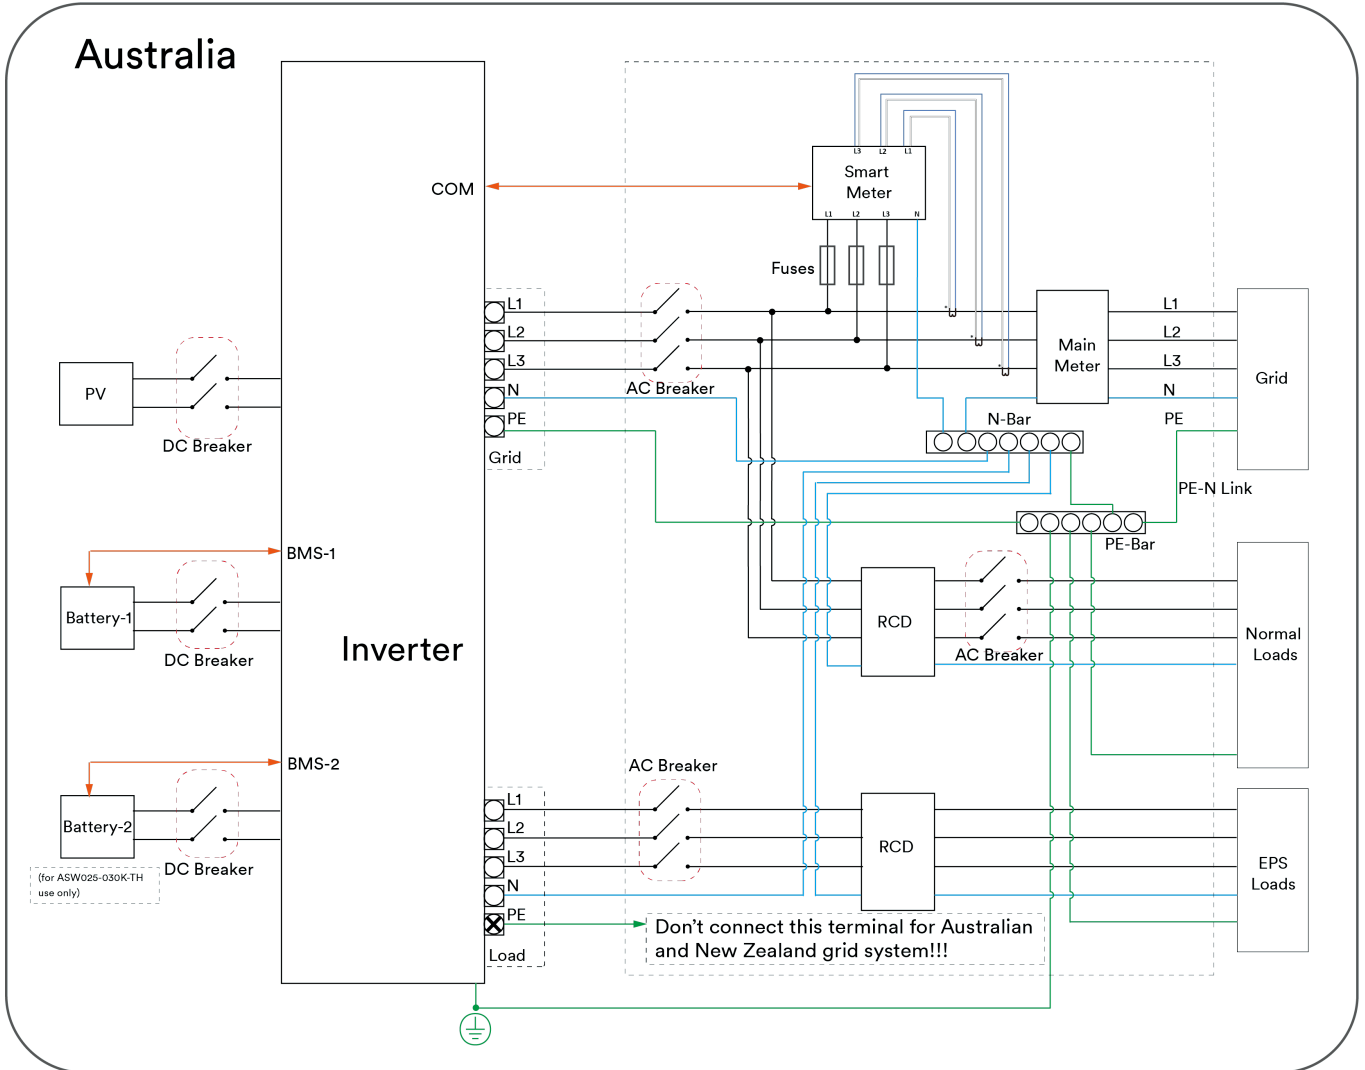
Australia

COM

Inverter

PV

DC Breaker

BMS-1

Battery-1

DC Breaker

BMS-2

Battery-2

DC Breaker

(for ASW025-030K-TH use only)

L1
L2
L3
N
PE
Grid

AC Breaker

L1
L2
L3
N
PE
Load

AC Breaker

Smart Meter

L3 L2 L1

L1 L2 L3 N

Fuses

Main Meter

L1
L2
L3
N
PE

Grid

N-Bar

PE-N Link

PE-Bar

RCD

AC Breaker

Normal Loads

RCD

EPS Loads

Don't connect this terminal for Australian and New Zealand grid system!!!